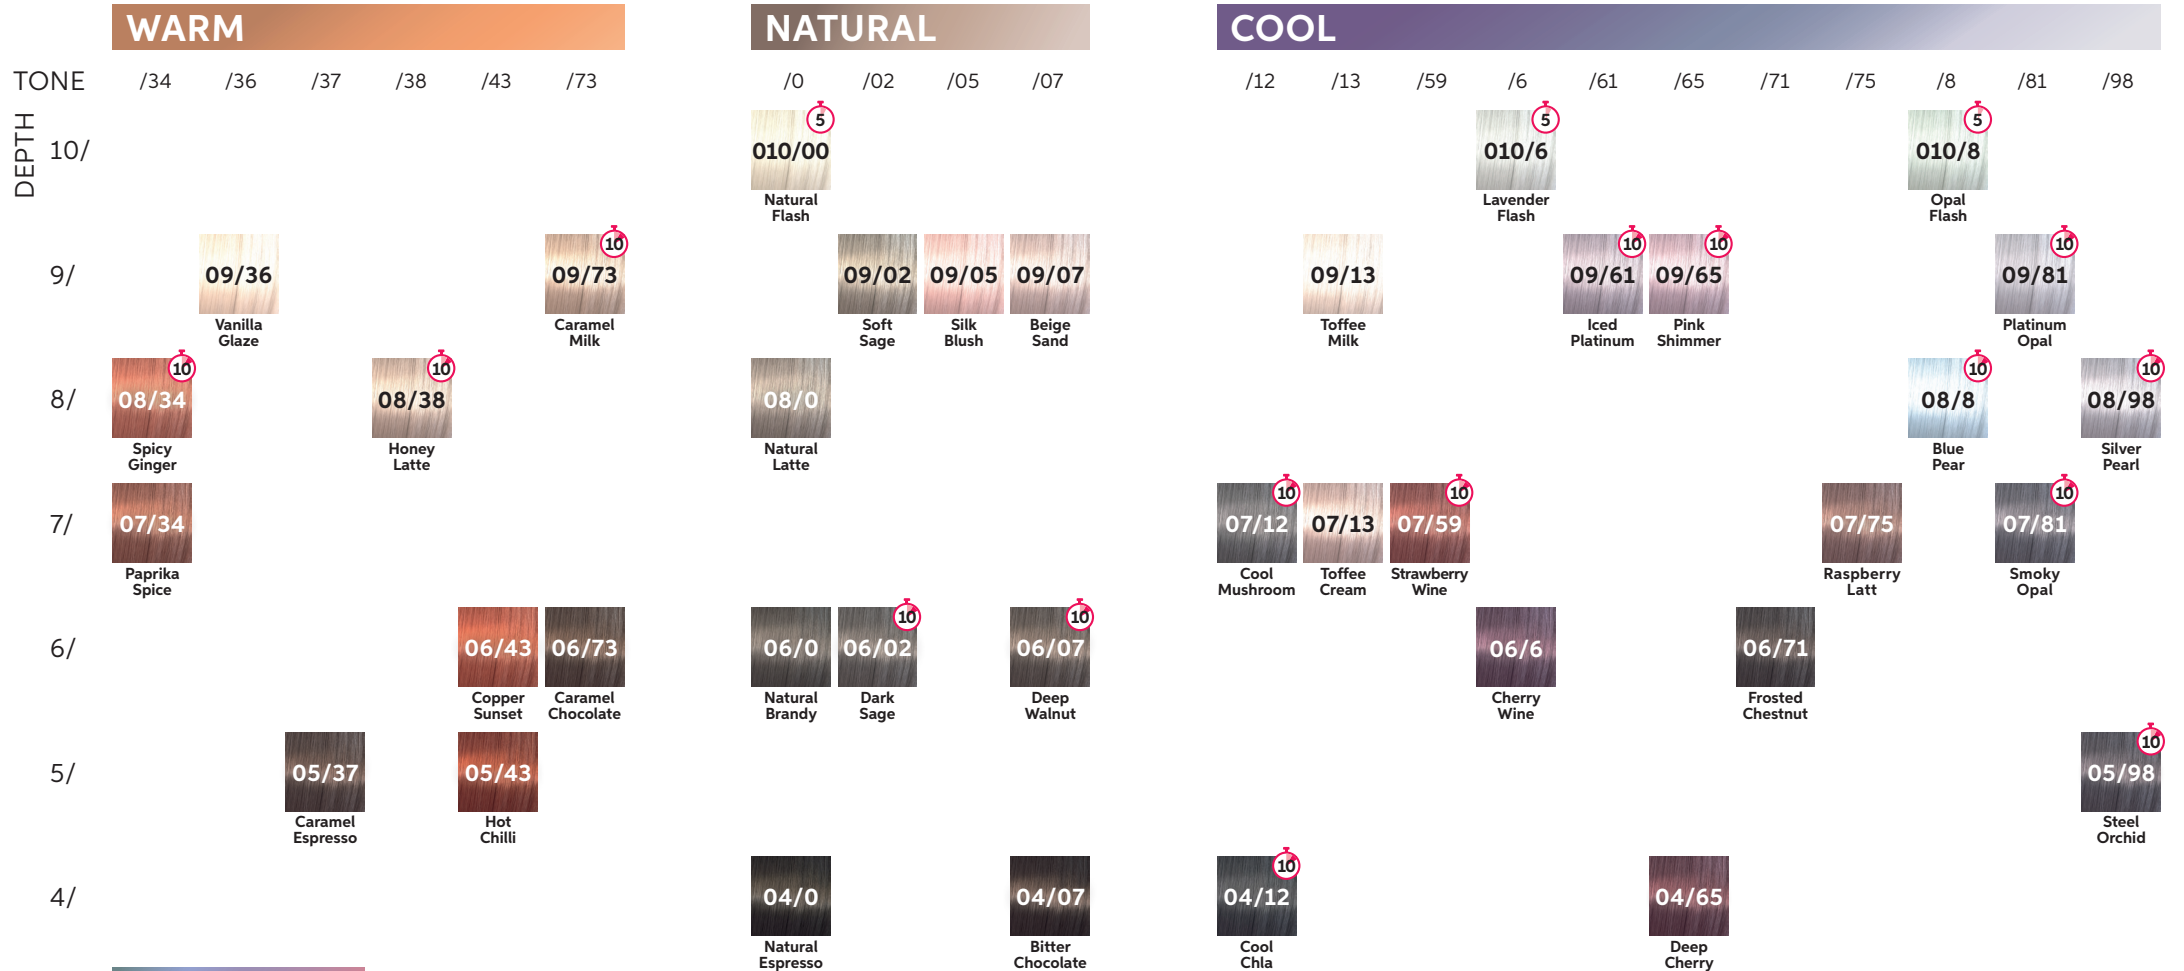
WARM NATURAL COOL

TONE /34 /36 /37 /38 /43 /73 /0 /02 /05 /07 /12 /13 /59 /6 /61 /65 /71 /75 /8 /81 /98

DEPTH

10/

5 010/00 Natural Flash

5 010/6 Lavender Flash

5 010/8 Opal Flash

9/

09/36 Vanilla Glaze

10 09/73 Caramel Milk

09/02 Soft Sage

09/05 Silk Blush

09/07 Beige Sand

09/13 Toffee Milk

10 09/61 Iced Platinum

10 09/65 Pink Shimmer

10 09/81 Platinum Opal

8/

10 08/34 Spicy Ginger

10 08/38 Honey Latte

08/0 Natural Latte

10 08/8 Blue Pear

10 08/98 Silver Pearl

7/

07/34 Paprika Spice

10 07/12 Cool Mushroom

07/13 Toffee Cream

10 07/59 Strawberry Wine

07/75 Raspberry Latt

10 07/81 Smoky Opal

6/

06/43 Copper Sunset

06/73 Caramel Chocolate

06/0 Natural Brandy

10 06/02 Dark Sage

10 06/07 Deep Walnut

06/6 Cherry Wine

06/71 Frosted Chestnut

5/

05/37 Caramel Espresso

05/43 Hot Chilli

10 05/98 Steel Orchid

4/

04/0 Natural Espresso

04/07 Bitter Chocolate

10 04/12 Cool Chla

04/65 Deep Cherry